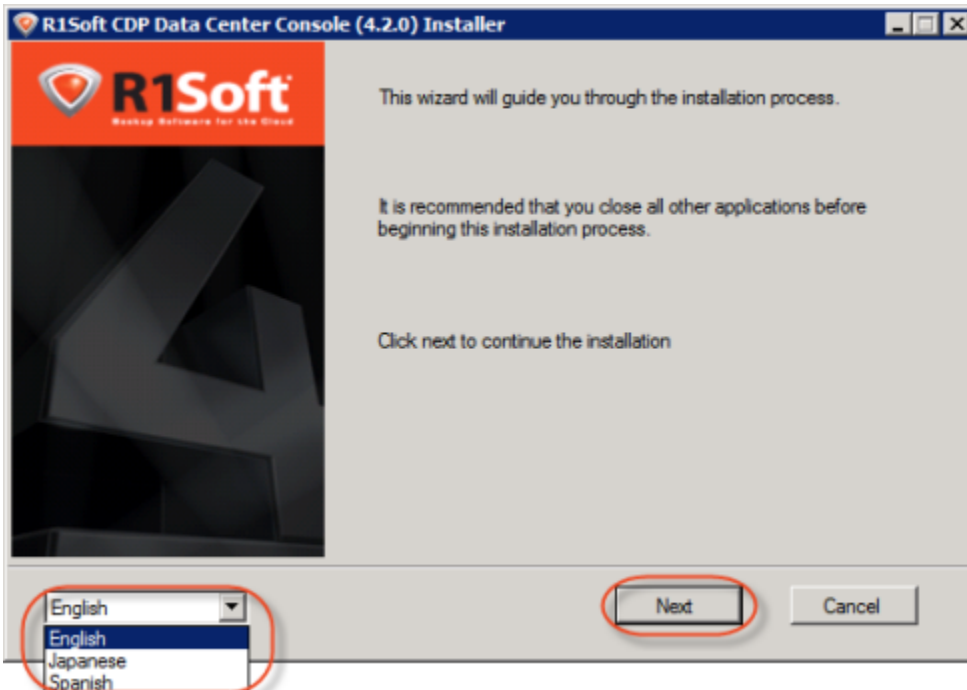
R1Soft CDP Data Center Console (4.2.0) Installer

R1Soft
Backup Software for the Cloud

This wizard will guide you through the installation process.

It is recommended that you close all other applications before beginning this installation process.

Click next to continue the installation

English
English
Japanese
Spanish

Next

Cancel